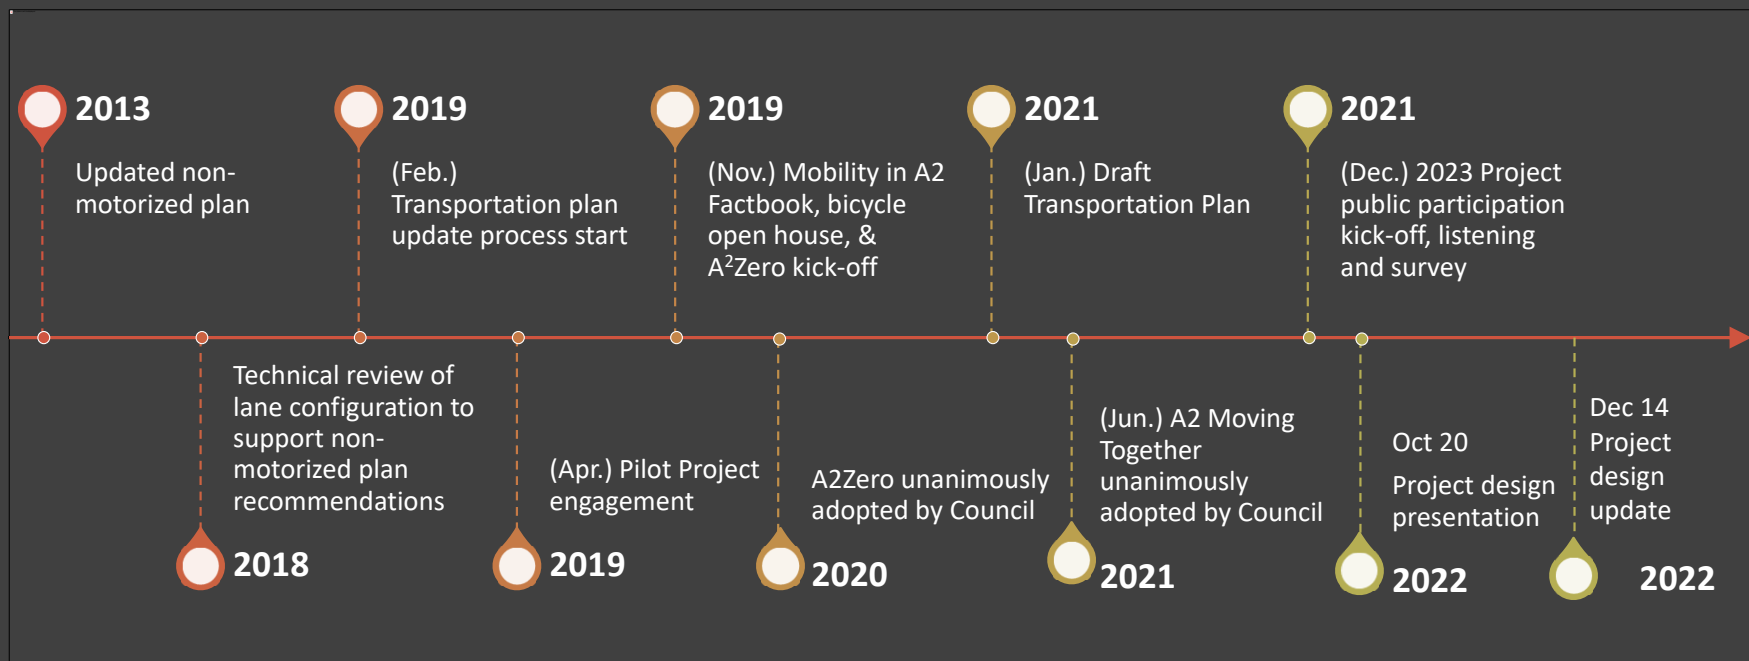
2013
Updated non-motorized plan

2018
Technical review of lane configuration to support non-motorized plan recommendations

2019
(Feb.) Transportation plan update process start

2019
(Apr.) Pilot Project engagement

2019
(Nov.) Mobility in A2 Factbook, bicycle open house, & A$^2$Zero kick-off

2020
A2Zero unanimously adopted by Council

2021
(Jan.) Draft Transportation Plan

2021
(Jun.) A2 Moving Together unanimously adopted by Council

2021
(Dec.) 2023 Project public participation kick-off, listening and survey

2022
Oct 20
Project design presentation

2022
Dec 14
Project design update